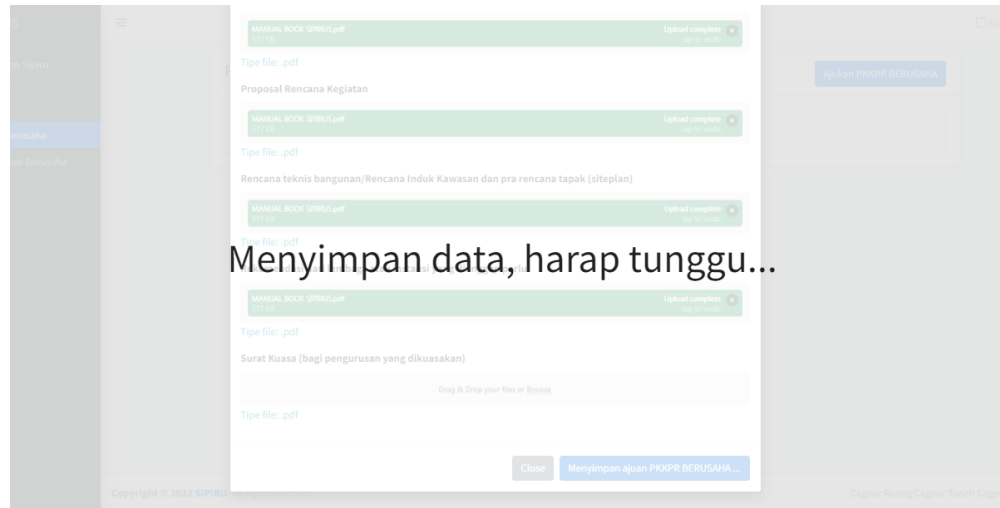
MANUAL BOOK SIPIRUS.pdf
577 kB
Upload complete
tap to undo

Tipe file: .pdf

Proposal Rencana Kegiatan

MANUAL BOOK SIPIRUS.pdf
577 kB
Upload complete
tap to undo

Tipe file: .pdf

Rencana teknis bangunan/Rencana Induk Kawasan dan pra rencana tapak (siteplan)

MANUAL BOOK SIPIRUS.pdf
577 kB
Upload complete
tap to undo

Tipe file: .pdf

Menyimpan data, harap tunggu...

MANUAL BOOK SIPIRUS.pdf
577 kB
Upload complete
tap to undo

Tipe file: .pdf

Surat Kuasa (bagi pengurusan yang dikuasakan)

Drag & Drop your files or Browse

Tipe file: .pdf

Close
Menyimpan ajuan PKKPR BERUSAHA ...

Ajukan PKKPR BERUSAHA

Copyright © 2022 SIPIRU

Cipta Ruang Cipta Tanah Cipta